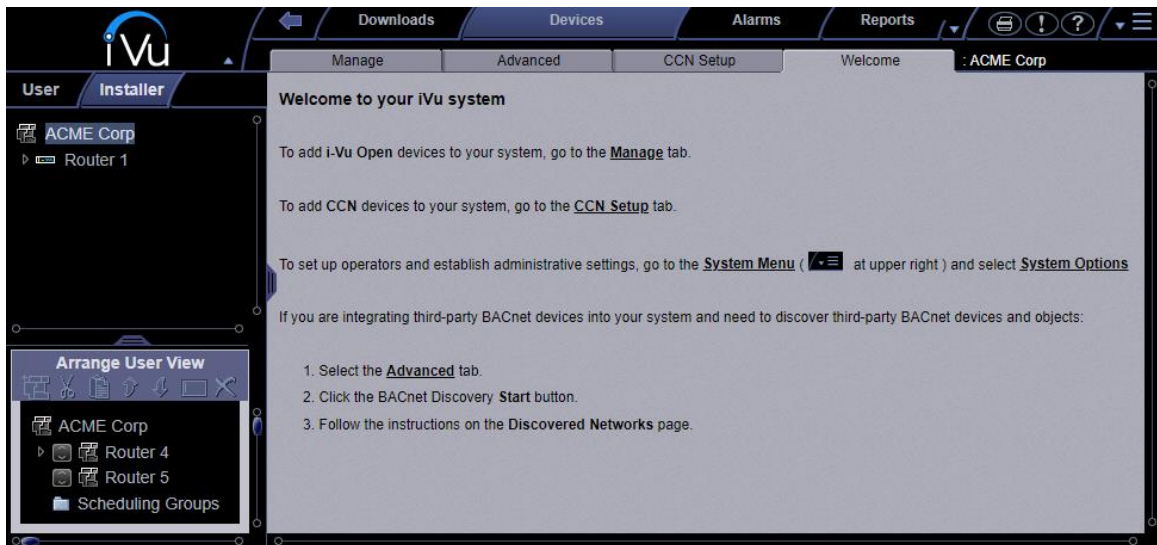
iVu

Downloads
Devices
Alarms
Reports

Manage
Advanced
CCN Setup
Welcome
: ACME Corp

User
Installer

ACME Corp
Router 1

Arrange User View

ACME Corp
Router 4
Router 5
Scheduling Groups

Welcome to your iVu system

To add i-Vu Open devices to your system, go to the Manage tab.

To add CCN devices to your system, go to the CCN Setup tab.

To set up operators and establish administrative settings, go to the System Menu ( at upper right ) and select System Options

If you are integrating third-party BACnet devices into your system and need to discover third-party BACnet devices and objects:

1. Select the Advanced tab.
2. Click the BACnet Discovery Start button.
3. Follow the instructions on the Discovered Networks page.